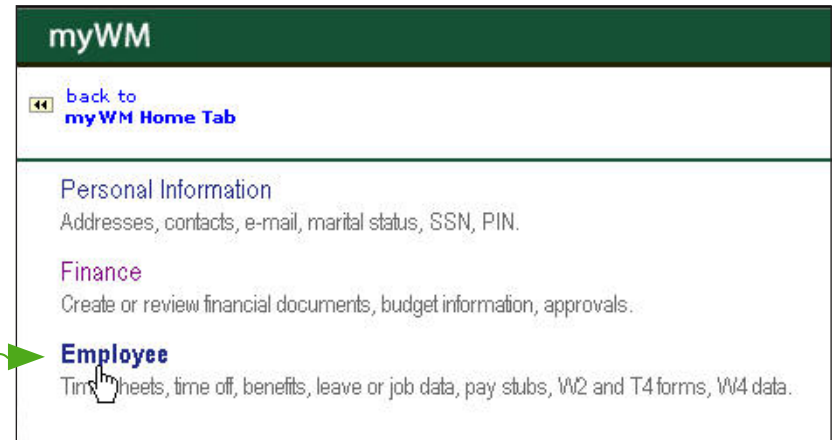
myWM

back to
myWM Home Tab

Personal Information
Addresses, contacts, e-mail, marital status, SSN, PIN.

Finance
Create or review financial documents, budget information, approvals.

Employee
Tim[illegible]heets, time off, benefits, leave or job data, pay stubs, W2 and T4 forms, W4 data.